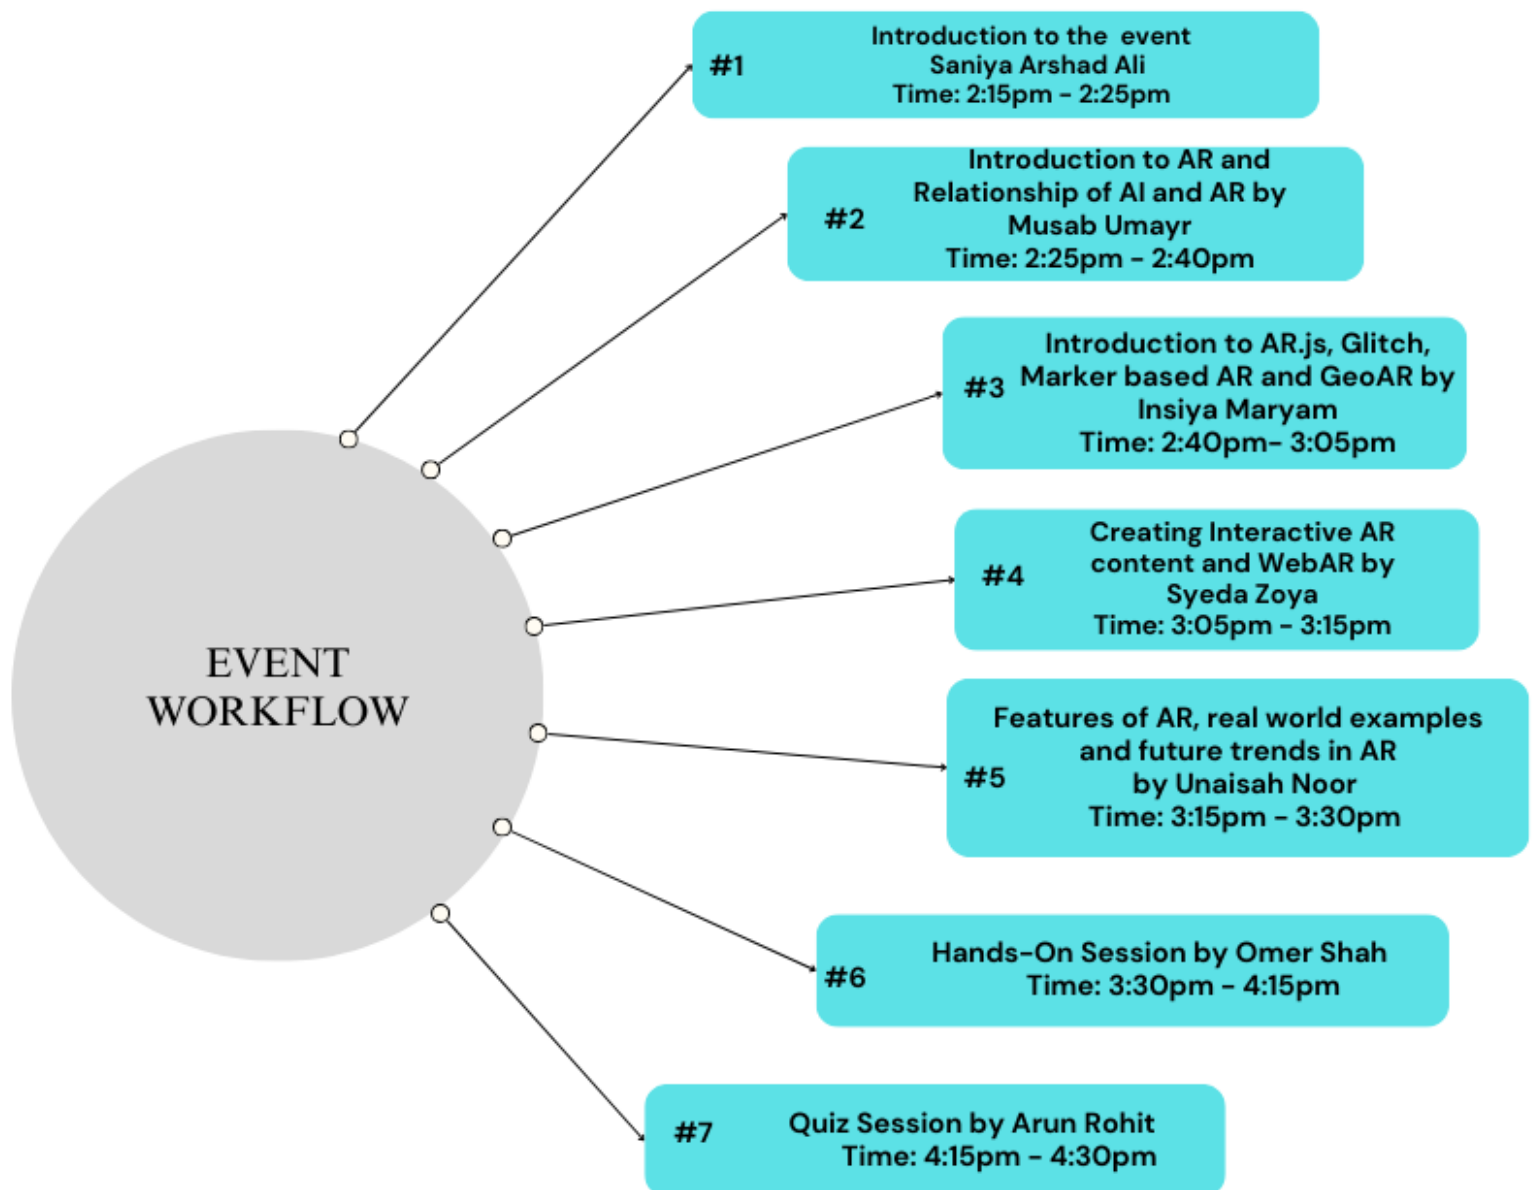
EVENT WORKFLOW

#1 Introduction to the event
Saniya Arshad Ali
Time: 2:15pm - 2:25pm

#2 Introduction to AR and Relationship of AI and AR by Musab Umayr
Time: 2:25pm - 2:40pm

#3 Introduction to AR.js, Glitch, Marker based AR and GeoAR by Insiya Maryam
Time: 2:40pm- 3:05pm

#4 Creating Interactive AR content and WebAR by Syeda Zoya
Time: 3:05pm - 3:15pm

#5 Features of AR, real world examples and future trends in AR by Unaisah Noor
Time: 3:15pm - 3:30pm

#6 Hands-On Session by Omer Shah
Time: 3:30pm - 4:15pm

#7 Quiz Session by Arun Rohit
Time: 4:15pm - 4:30pm